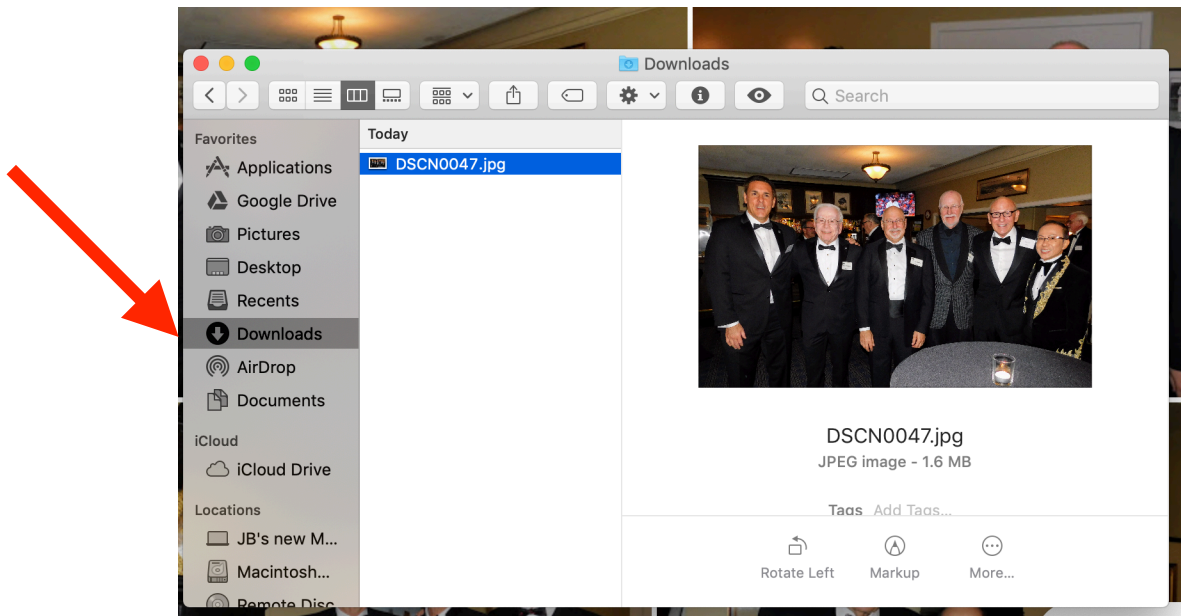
Downloads

Search

Favorites
Applications
Google Drive
Pictures
Desktop
Recents
Downloads
AirDrop
Documents

iCloud
iCloud Drive

Locations
JB's new M...
Macintosh...
Remote Disc

Today
DSCN0047.jpg

DSCN0047.jpg
JPEG image - 1.6 MB

Tags Add Tags...

Rotate Left
Markup
More...